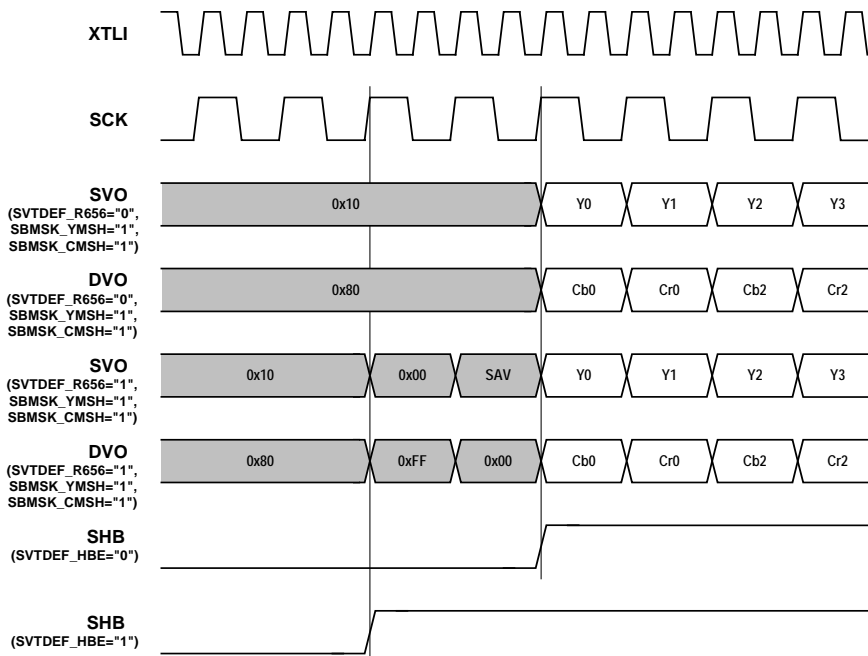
XTLI

SCK

SVO
(SVTDEF_R656="0",
SBMSK_YMSH="1",
SBMSK_CMSH="1")

0x10

Y0

Y1

Y2

Y3

DVO
(SVTDEF_R656="0",
SBMSK_YMSH="1",
SBMSK_CMSH="1")

0x80

Cb0

Cr0

Cb2

Cr2

SVO
(SVTDEF_R656="1",
SBMSK_YMSH="1",
SBMSK_CMSH="1")

0x10

0x00

SAV

Y0

Y1

Y2

Y3

DVO
(SVTDEF_R656="1",
SBMSK_YMSH="1",
SBMSK_CMSH="1")

0x80

0xFF

0x00

Cb0

Cr0

Cb2

Cr2

SHB
(SVTDEF_HBE="0")

SHB
(SVTDEF_HBE="1")